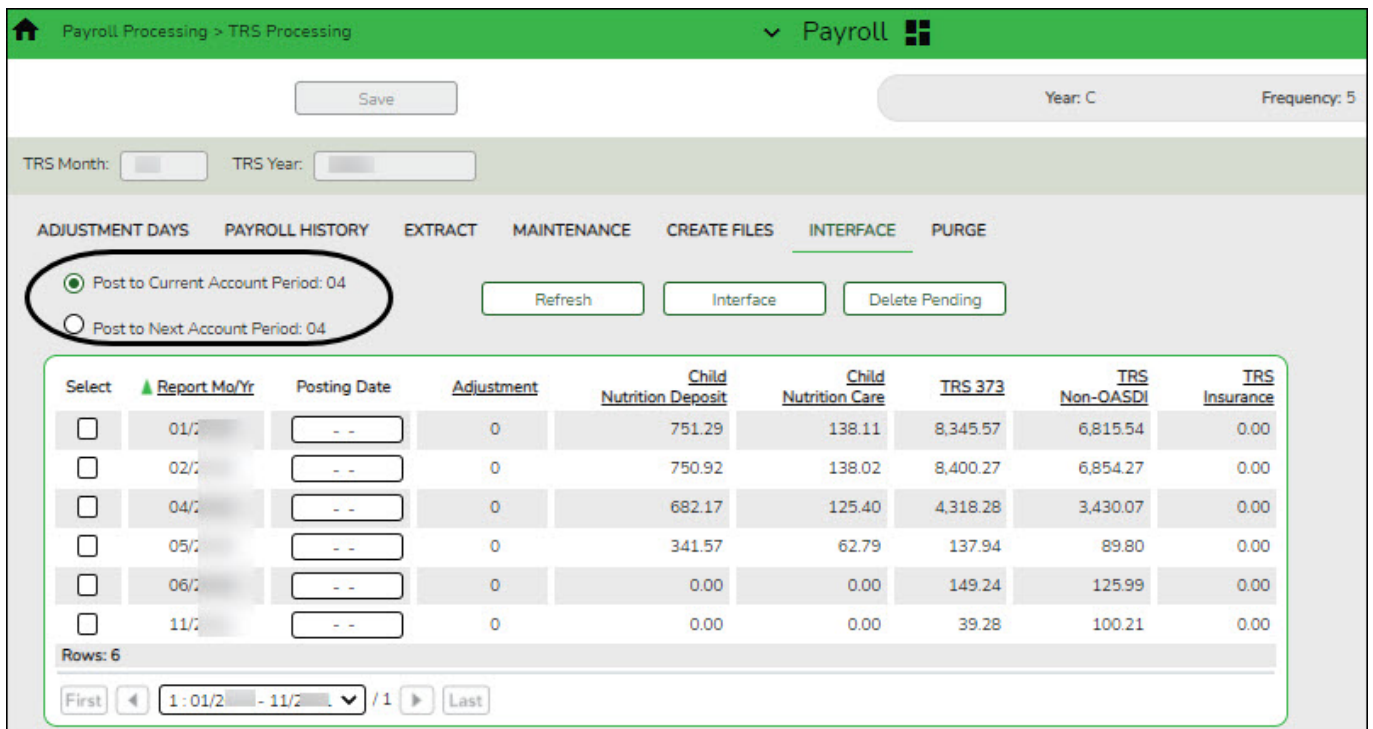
Payroll Processing > TRS Processing

Payroll

Save

Year: C

Frequency: 5

TRS Month: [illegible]

TRS Year: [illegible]

ADJUSTMENT DAYS PAYROLL HISTORY EXTRACT MAINTENANCE CREATE FILES INTERFACE PURGE

Post to Current Account Period: 04

Post to Next Account Period: 04

Refresh Interface Delete Pending

| Select | Report Mo/Yr | Posting Date | Adjustment | Child Nutrition Deposit | Child Nutrition Care | TRS 373 | TRS Non-OASDI | TRS Insurance |
|---|---|---|---|---|---|---|---|---|
| | 01/2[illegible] | - - | 0 | 751.29 | 138.11 | 8,345.57 | 6,815.54 | 0.00 |
| | 02/2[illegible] | - - | 0 | 750.92 | 138.02 | 8,400.27 | 6,854.27 | 0.00 |
| | 04/2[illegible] | - - | 0 | 682.17 | 125.40 | 4,318.28 | 3,430.07 | 0.00 |
| | 05/2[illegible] | - - | 0 | 341.57 | 62.79 | 137.94 | 89.80 | 0.00 |
| | 06/2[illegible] | - - | 0 | 0.00 | 0.00 | 149.24 | 125.99 | 0.00 |
| | 11/2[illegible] | - - | 0 | 0.00 | 0.00 | 39.28 | 100.21 | 0.00 |

Rows: 6

First 1 : 01/2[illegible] - 11/2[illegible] /1 Last